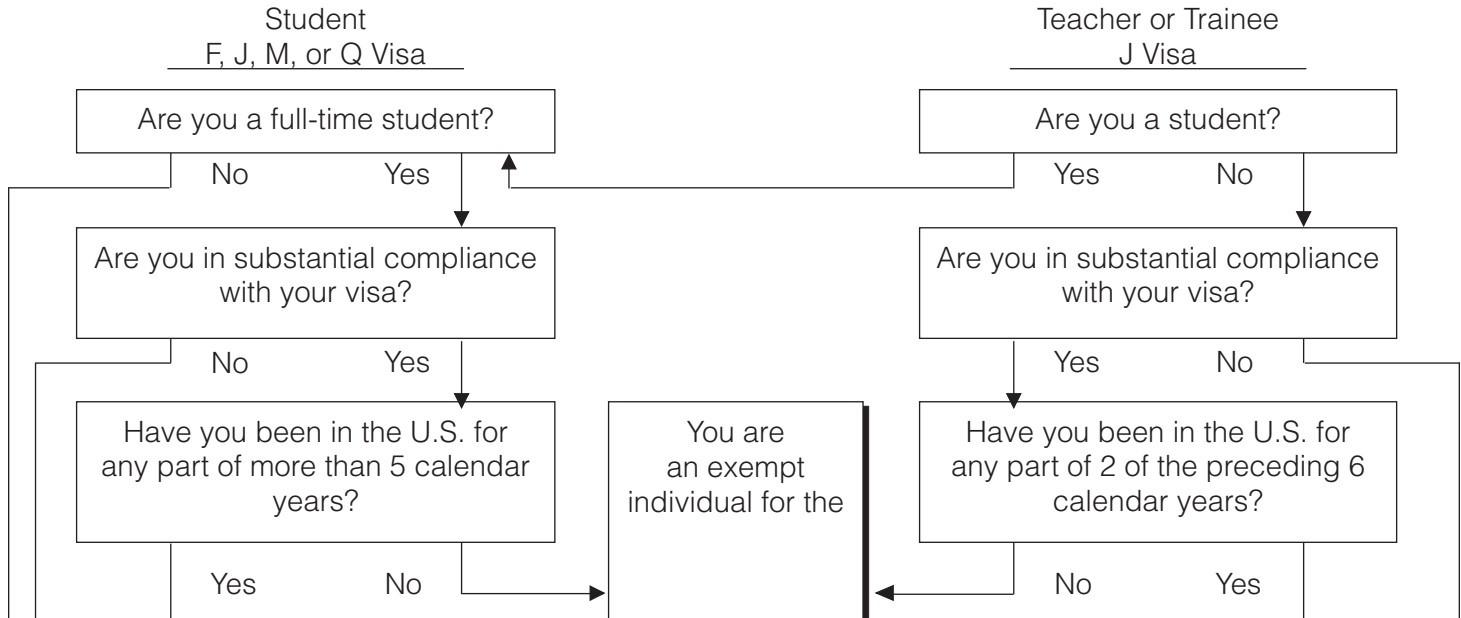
Student
F, J, M, or Q Visa

Are you a full-time student?

No Yes

Are you in substantial compliance with your visa?

No Yes

Have you been in the U.S. for any part of more than 5 calendar years?

Yes No

You are an exempt individual for the

Teacher or Trainee
J Visa

Are you a student?

Yes No

Are you in substantial compliance with your visa?

Yes No

Have you been in the U.S. for any part of 2 of the preceding 6 calendar years?

No Yes